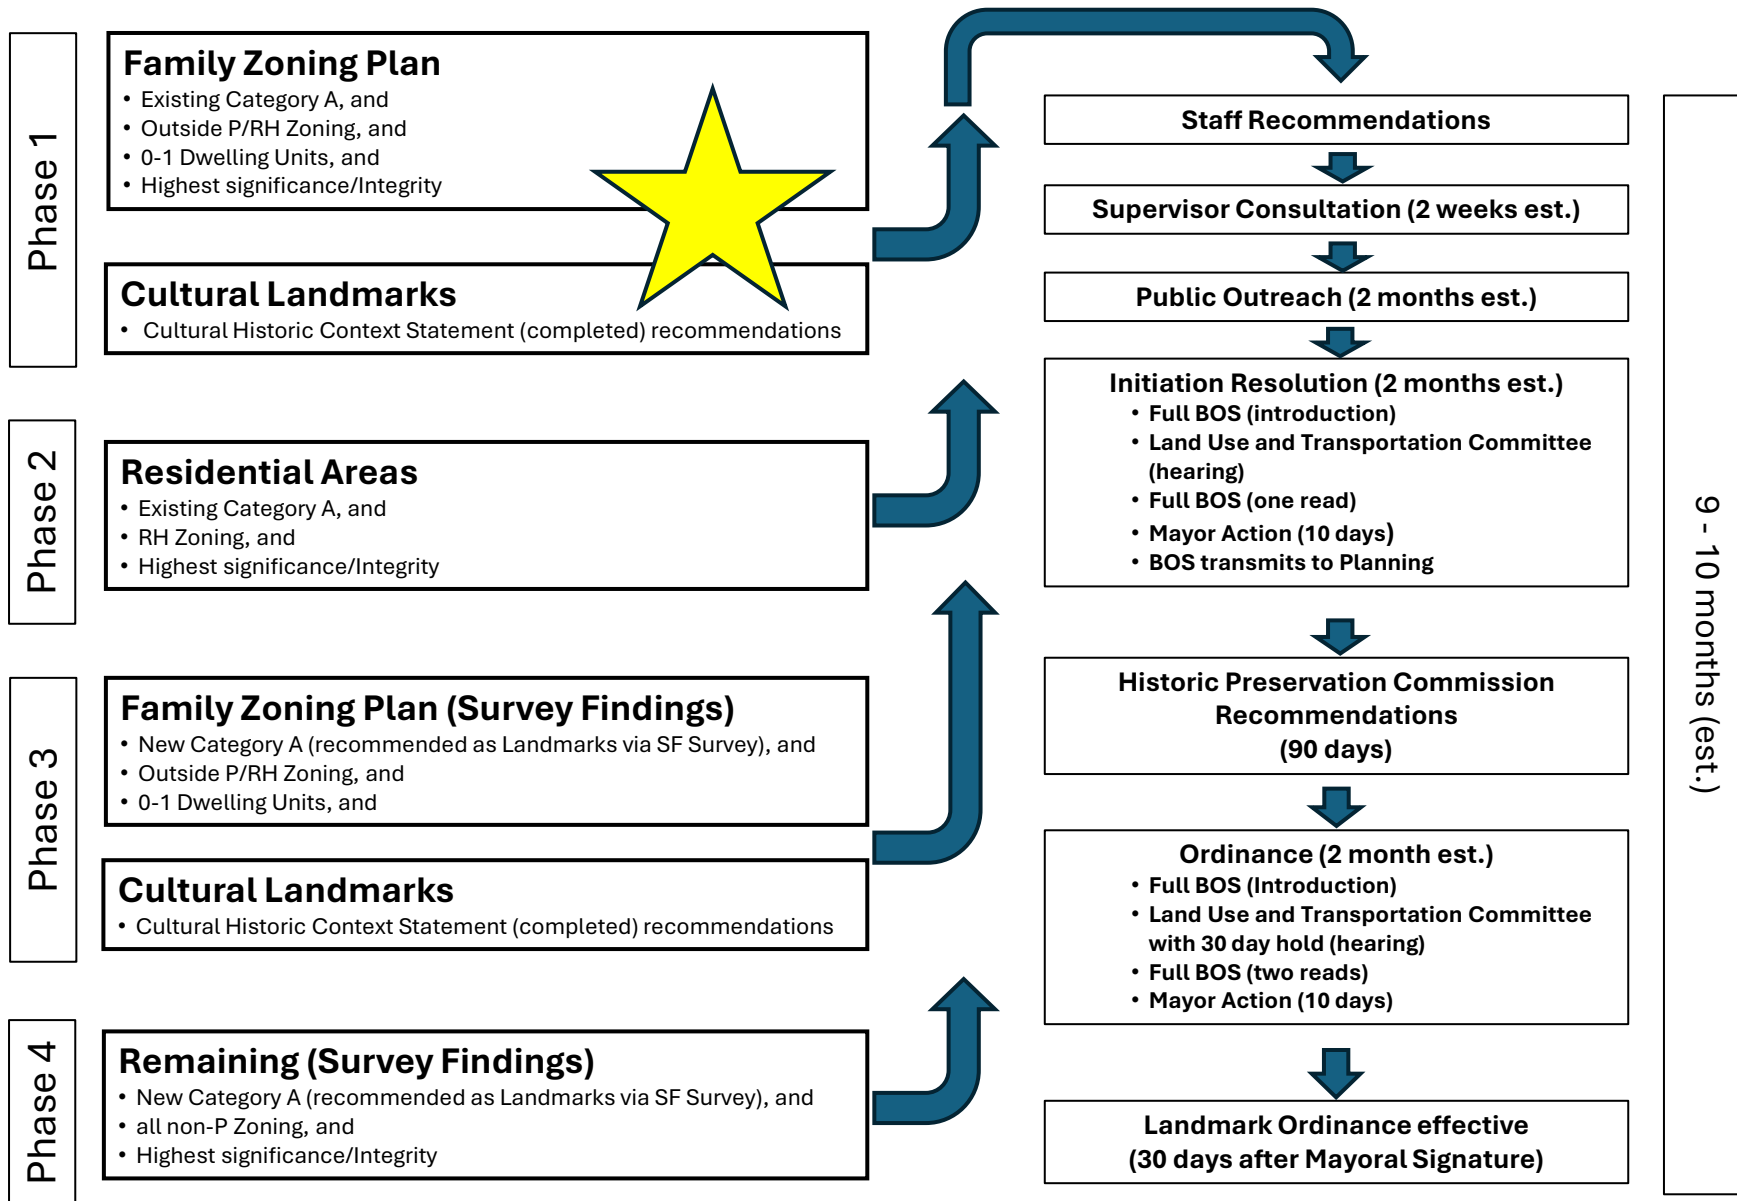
Phase 1

Family Zoning Plan
• Existing Category A, and
• Outside P/RH Zoning, and
• 0-1 Dwelling Units, and
• Highest significance/Integrity

Cultural Landmarks
• Cultural Historic Context Statement (completed) recommendations

Phase 2

Residential Areas
• Existing Category A, and
• RH Zoning, and
• Highest significance/Integrity

Phase 3

Family Zoning Plan (Survey Findings)
• New Category A (recommended as Landmarks via SF Survey), and
• Outside P/RH Zoning, and
• 0-1 Dwelling Units, and

Cultural Landmarks
• Cultural Historic Context Statement (completed) recommendations

Phase 4

Remaining (Survey Findings)
• New Category A (recommended as Landmarks via SF Survey), and
• all non-P Zoning, and
• Highest significance/Integrity

Staff Recommendations

Supervisor Consultation (2 weeks est.)

Public Outreach (2 months est.)

Initiation Resolution (2 months est.)
• Full BOS (introduction)
• Land Use and Transportation Committee (hearing)
• Full BOS (one read)
• Mayor Action (10 days)
• BOS transmits to Planning

Historic Preservation Commission Recommendations (90 days)

Ordinance (2 month est.)
• Full BOS (Introduction)
• Land Use and Transportation Committee with 30 day hold (hearing)
• Full BOS (two reads)
• Mayor Action (10 days)

Landmark Ordinance effective (30 days after Mayoral Signature)

9 - 10 months (est.)